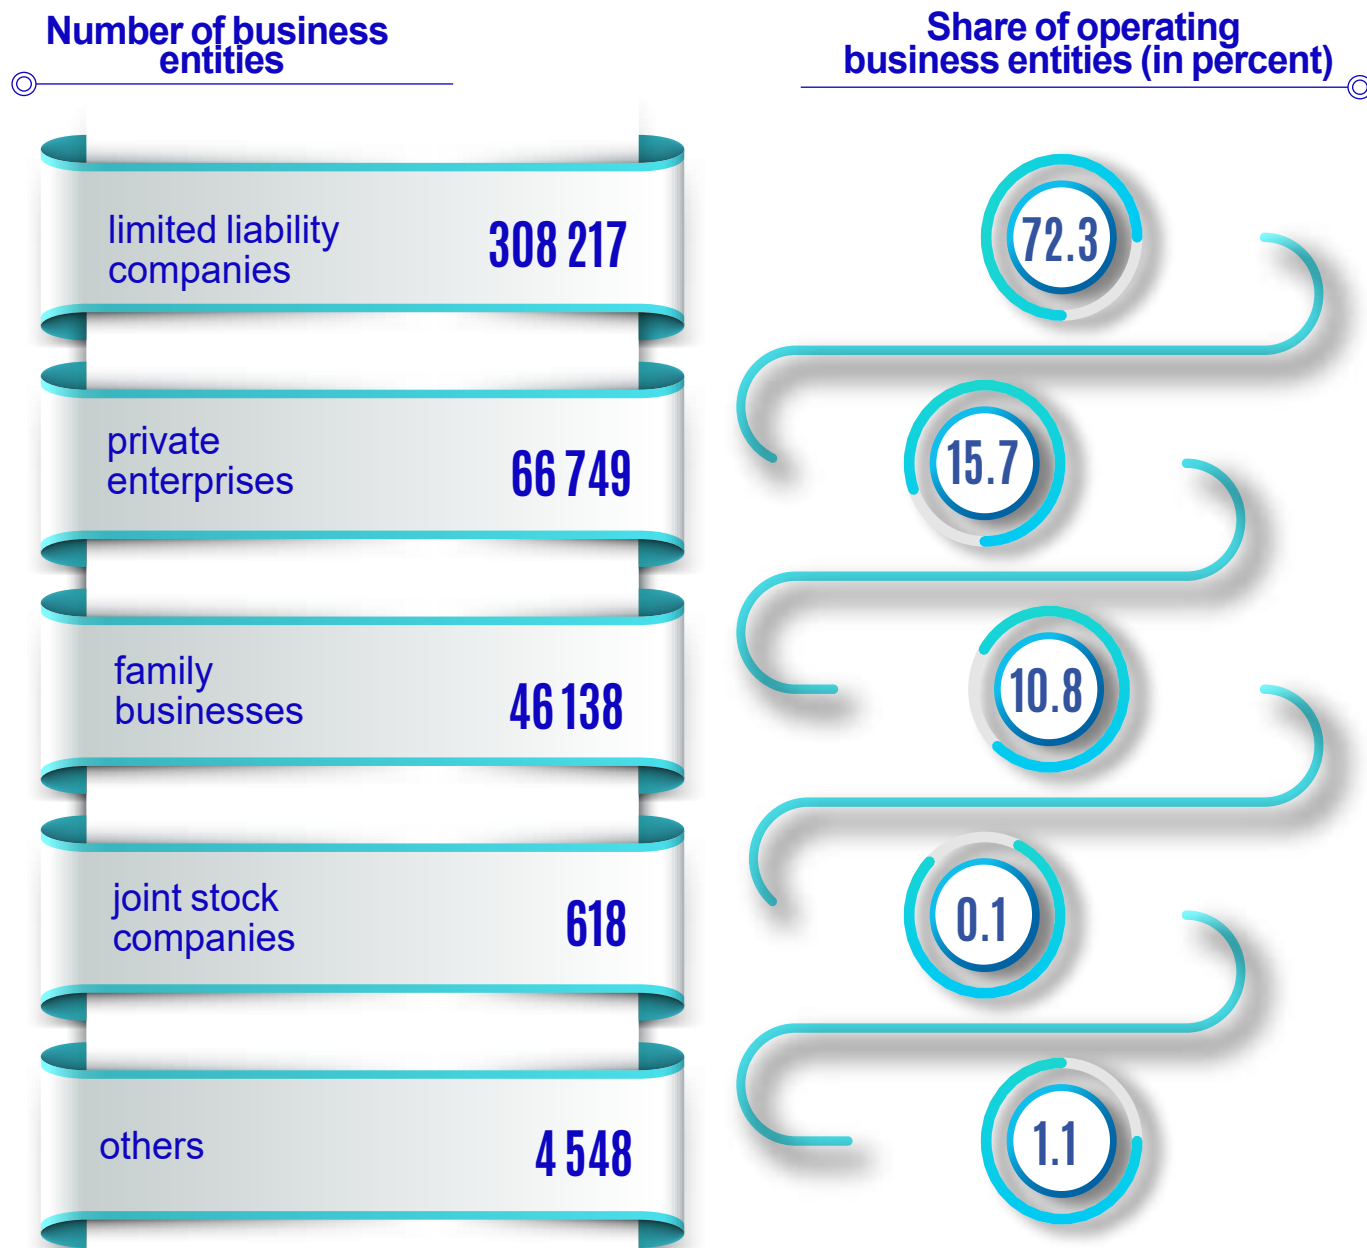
Number of business entities

Share of operating business entities (in percent)

limited liability companies 308 217

72.3

private enterprises 66 749

15.7

family businesses 46 138

10.8

joint stock companies 618

0.1

others 4 548

1.1